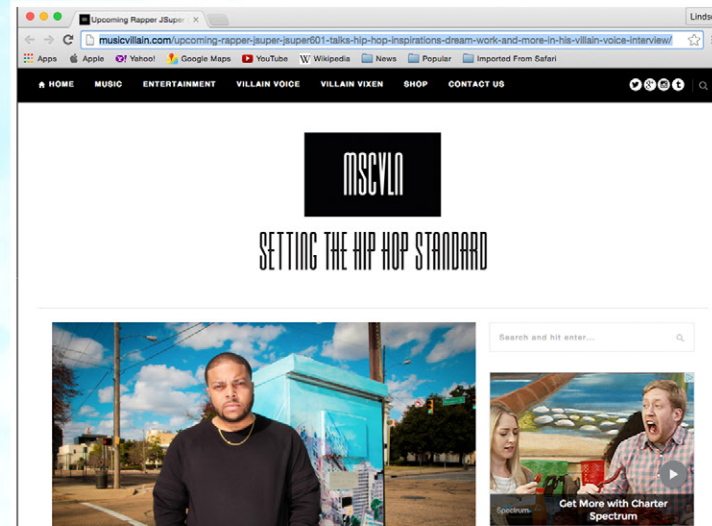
Upcoming Rapper JSuper ×

Linds

musicvillain.com/upcoming-rapper-jsuper-jsuper601-talks-hip-hop-inspirations-dream-work-and-more-in-his-villain-voice-interview/

Apps Apple Yahoo! Google Maps YouTube Wikipedia News Popular Imported From Safari

HOME MUSIC ENTERTAINMENT VILLAIN VOICE VILLAIN VIXEN SHOP CONTACT US

MSCVLN

SETTING THE HIP HOP STANDARD

Search and hit enter...

Spectrum

Get More with Charter Spectrum